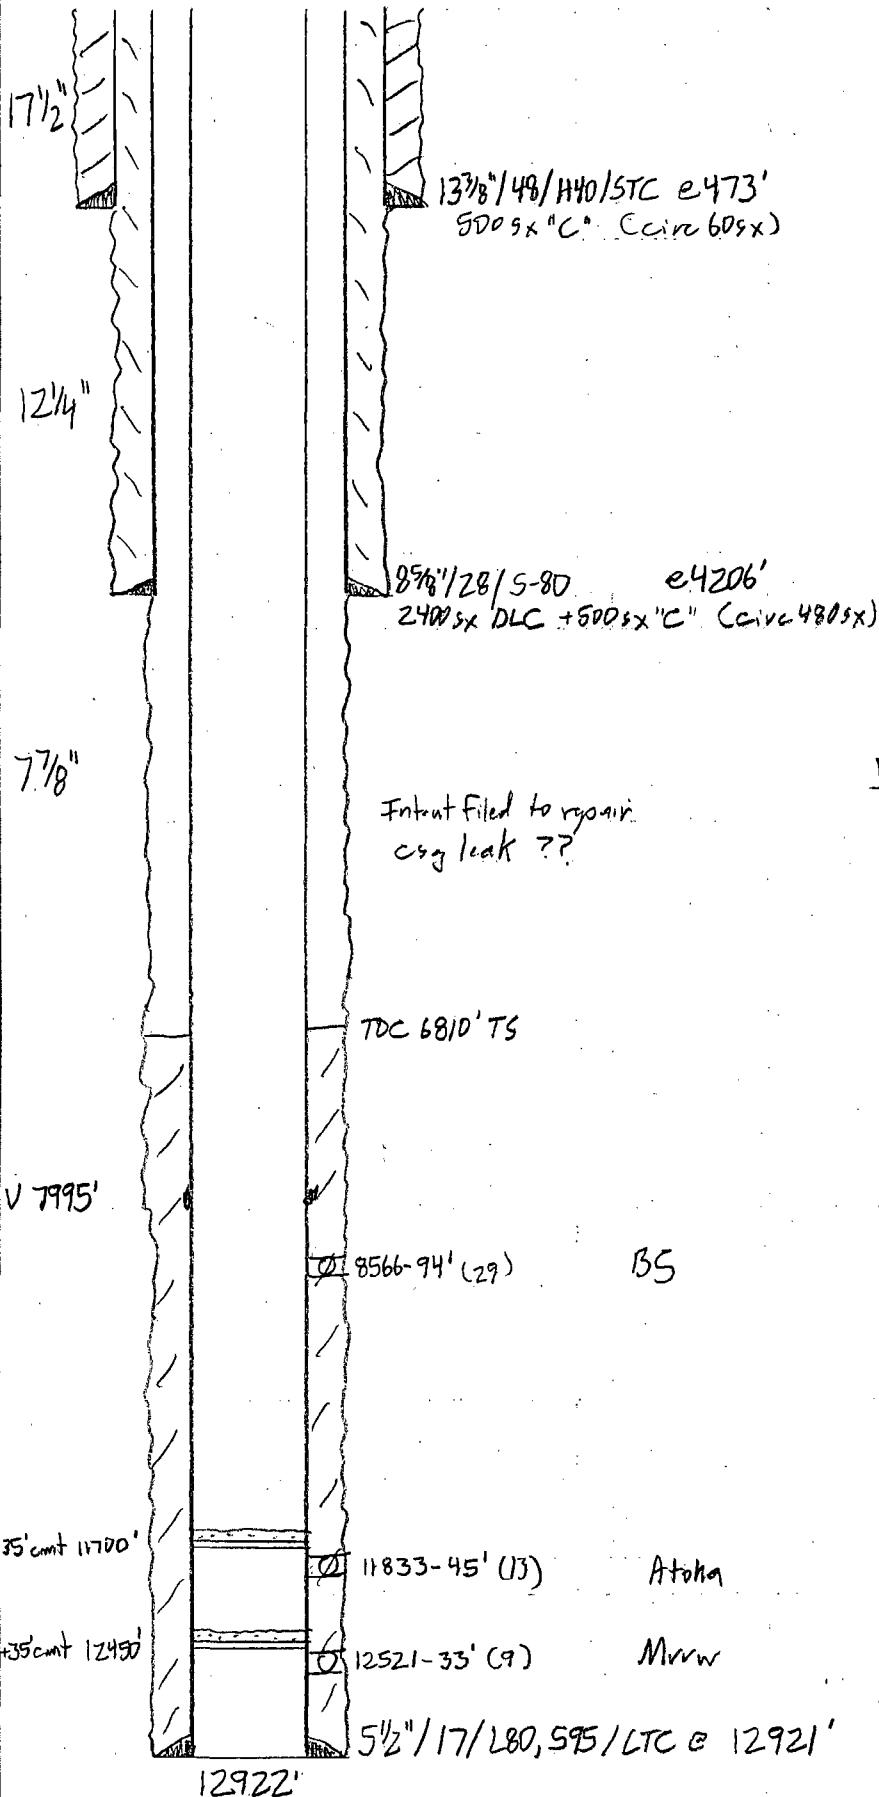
$17\frac{1}{2}$"

$13\frac{3}{8}$"/48/H40/STC @473'
500sx "C" (circ 60sx)

$12\frac{1}{4}$"

$8\frac{5}{8}$"/28/S-80 @4206'
2400sx DLC +500sx "C" (circ 480sx)

$7\frac{7}{8}$"

Intent Filed to repair csg leak ??

TOC 6810' TS

V 7995'

Ø 8566-94' (29) BS

35' cmt 11700'

Ø 11833-45' (13) Atoka

+35' cmt 12450'

Ø 12521-33' (9) Mrrw

$5\frac{1}{2}$"/17/L80, S95/LTC @ 12921'

12922'